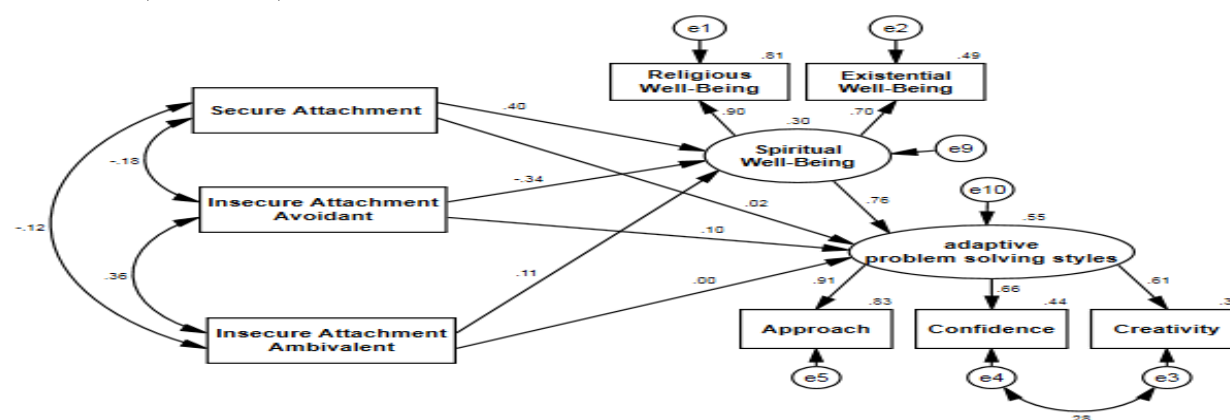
e1
e2
.81
.49
Religious Well-Being
Existential Well-Being
.90
.70
.30
Secure Attachment
.40
Spiritual Well-Being
e9
-.18
-.34
Insecure Attachment Avoidant
.02
.76
e10
.55
-.12
.10
adaptive problem solving styles
.36
.11
.00
.91
.66
.61
.83
.44
.3
Insecure Attachment Ambivalent
Approach
Confidence
Creativity
e5
e4
e3
.28